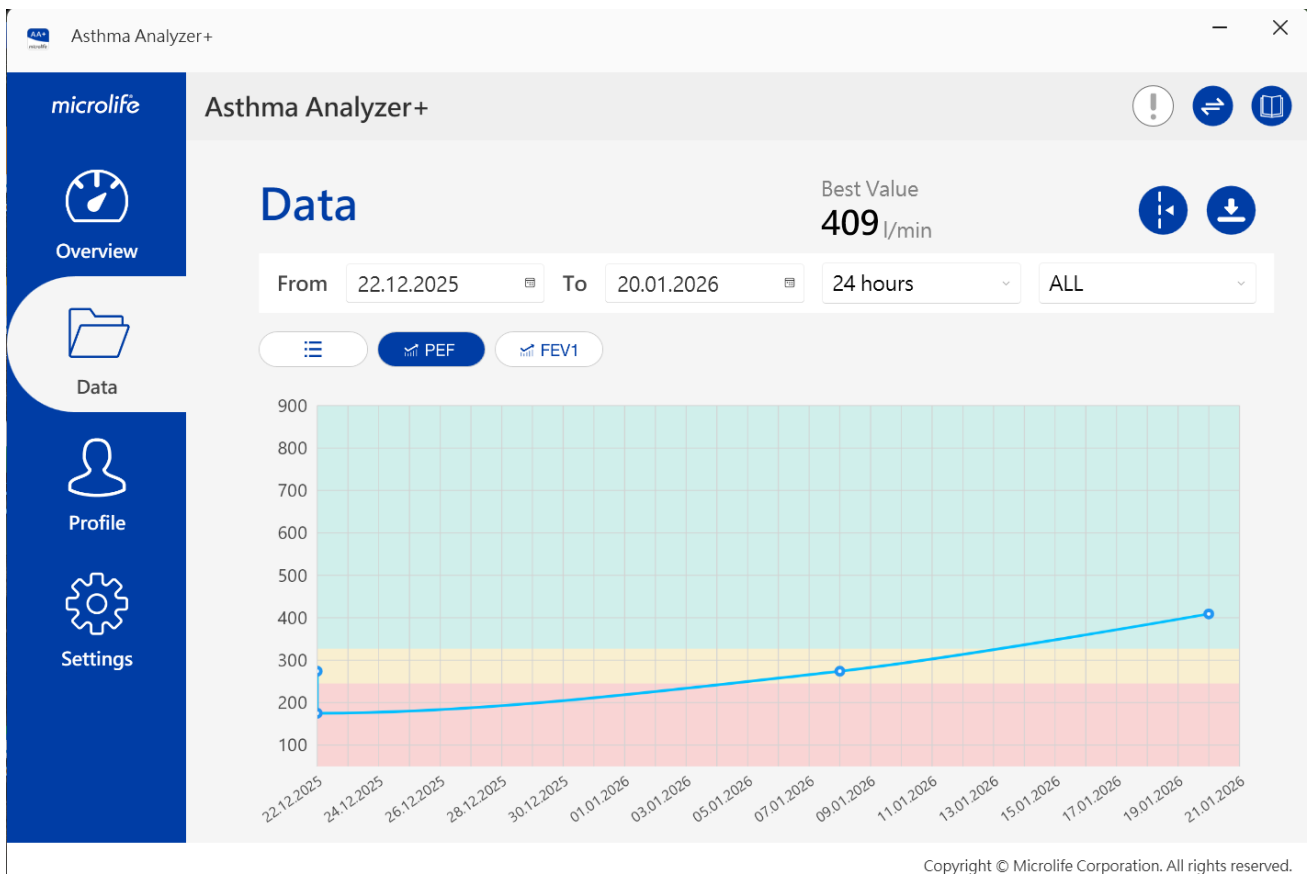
Asthma Analyzer+

microlife

Asthma Analyzer+

Overview

Data

Profile

Settings

Data

Best Value
409 l/min

From 22.12.2025 To 20.01.2026 24 hours ALL

PEF FEV1

900
800
700
600
500
400
300
200
100

22.12.2025 24.12.2025 26.12.2025 28.12.2025 30.12.2025 01.01.2026 03.01.2026 05.01.2026 07.01.2026 09.01.2026 11.01.2026 13.01.2026 15.01.2026 17.01.2026 19.01.2026 21.01.2026

Copyright © Microlife Corporation. All rights reserved.